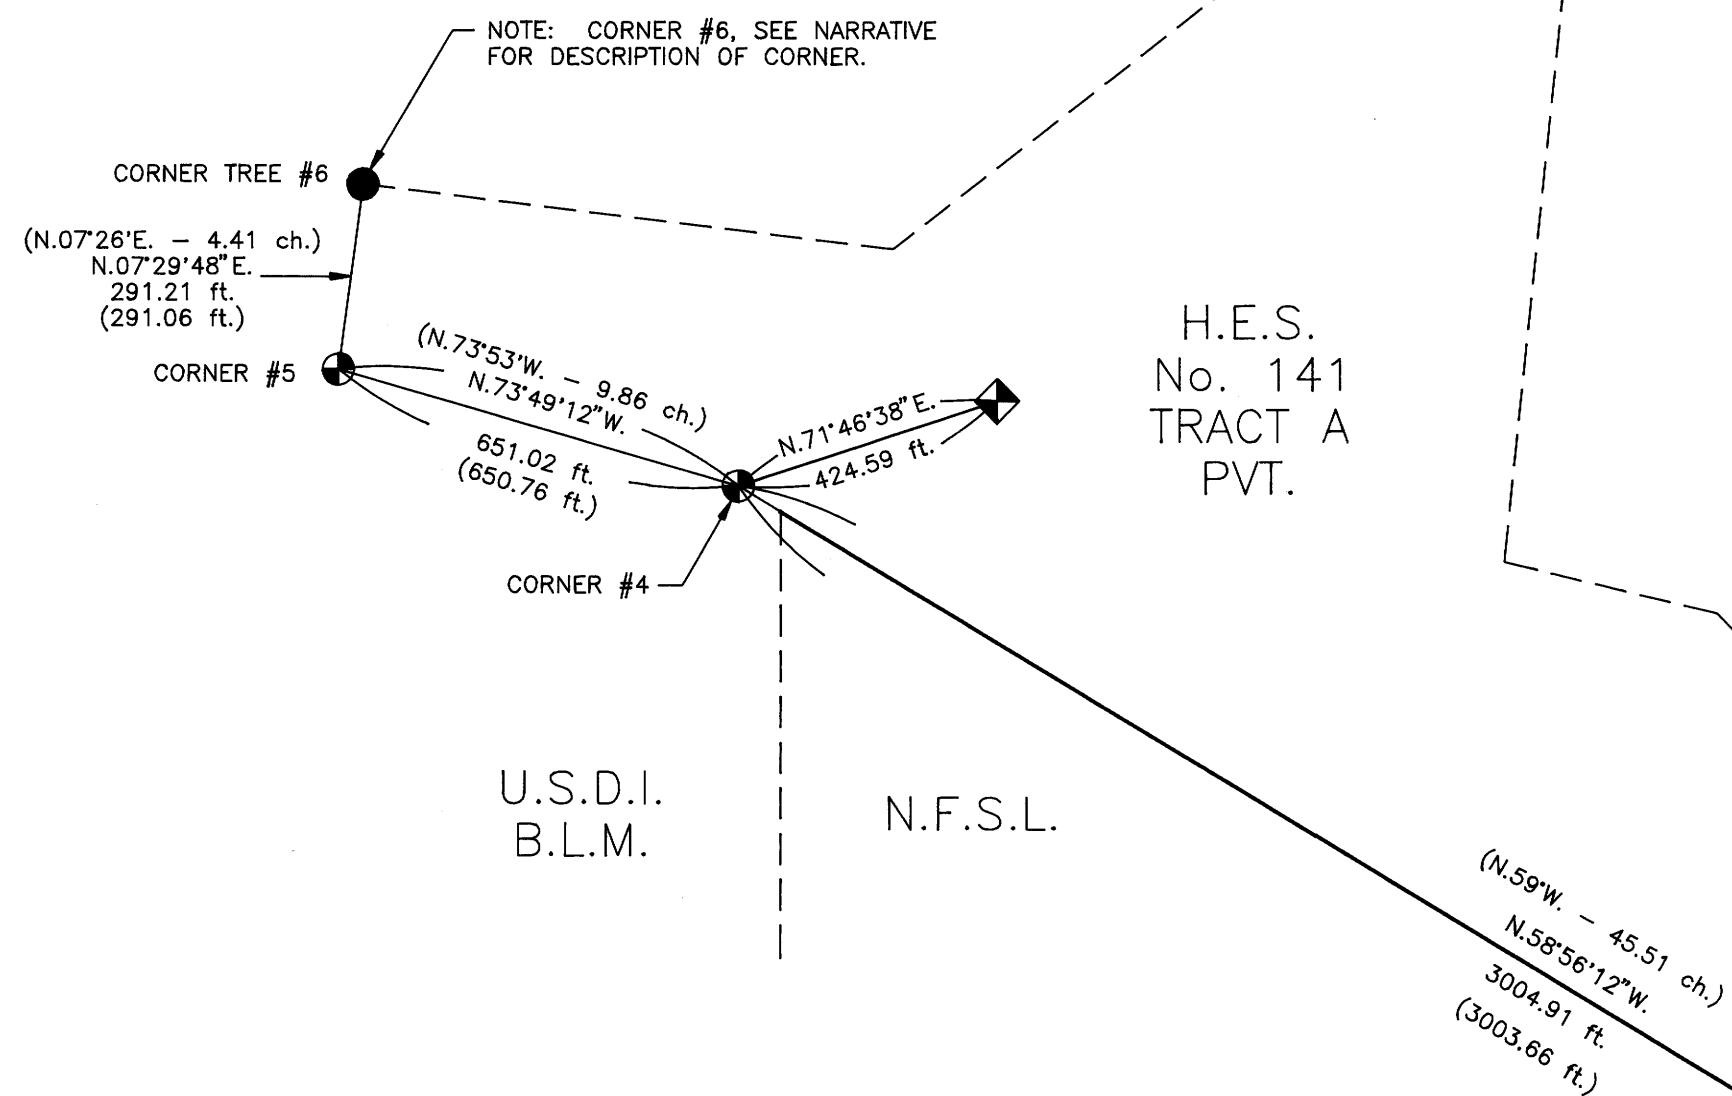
NOTE: CORNER #6, SEE NARRATIVE FOR DESCRIPTION OF CORNER.

CORNER TREE #6

(N.07°26'E. – 4.41 ch.)
N.07°29'48"E.
291.21 ft.
(291.06 ft.)

CORNER #5

(N.73°53'W. – 9.86 ch.)
N.73°49'12"W.
651.02 ft.
(650.76 ft.)

N.71°46'38"E.
424.59 ft.

CORNER #4

H.E.S.
No. 141
TRACT A
PVT.

U.S.D.I.
B.L.M.

N.F.S.L.

(N.59°W. – 45.51 ch.)
N.58°56'12"W.
3004.91 ft.
(3003.66 ft.)